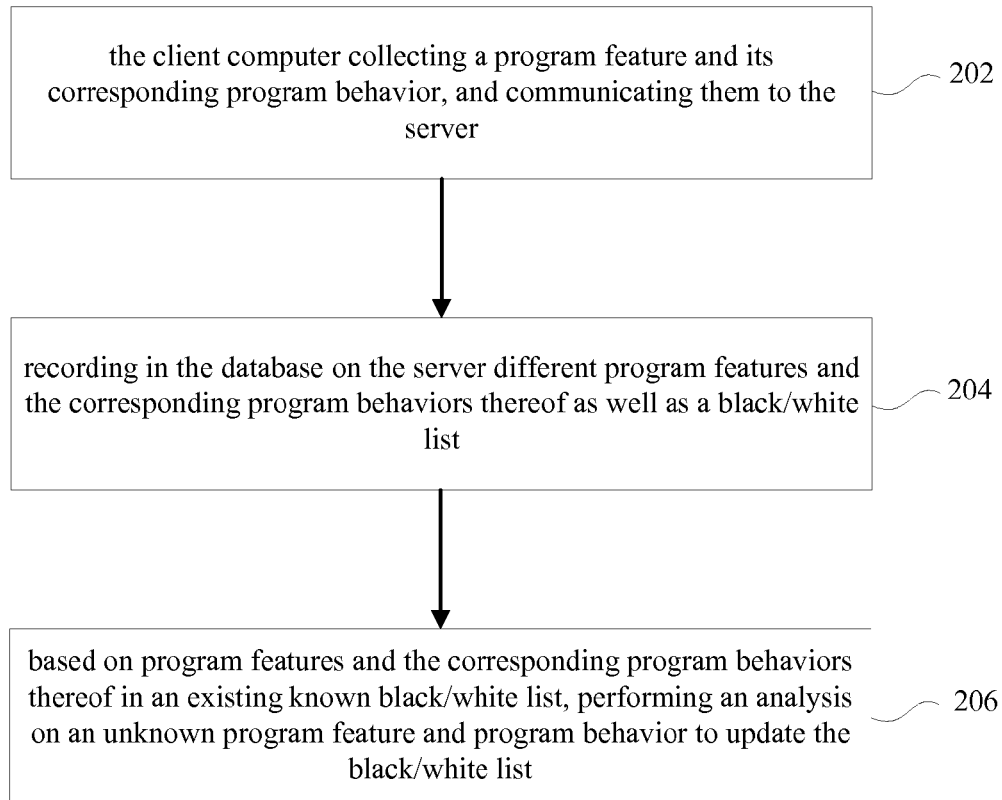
the client computer collecting a program feature and its corresponding program behavior, and communicating them to the server

202

recording in the database on the server different program features and the corresponding program behaviors thereof as well as a black/white list

204

based on program features and the corresponding program behaviors thereof in an existing known black/white list, performing an analysis on an unknown program feature and program behavior to update the black/white list

206